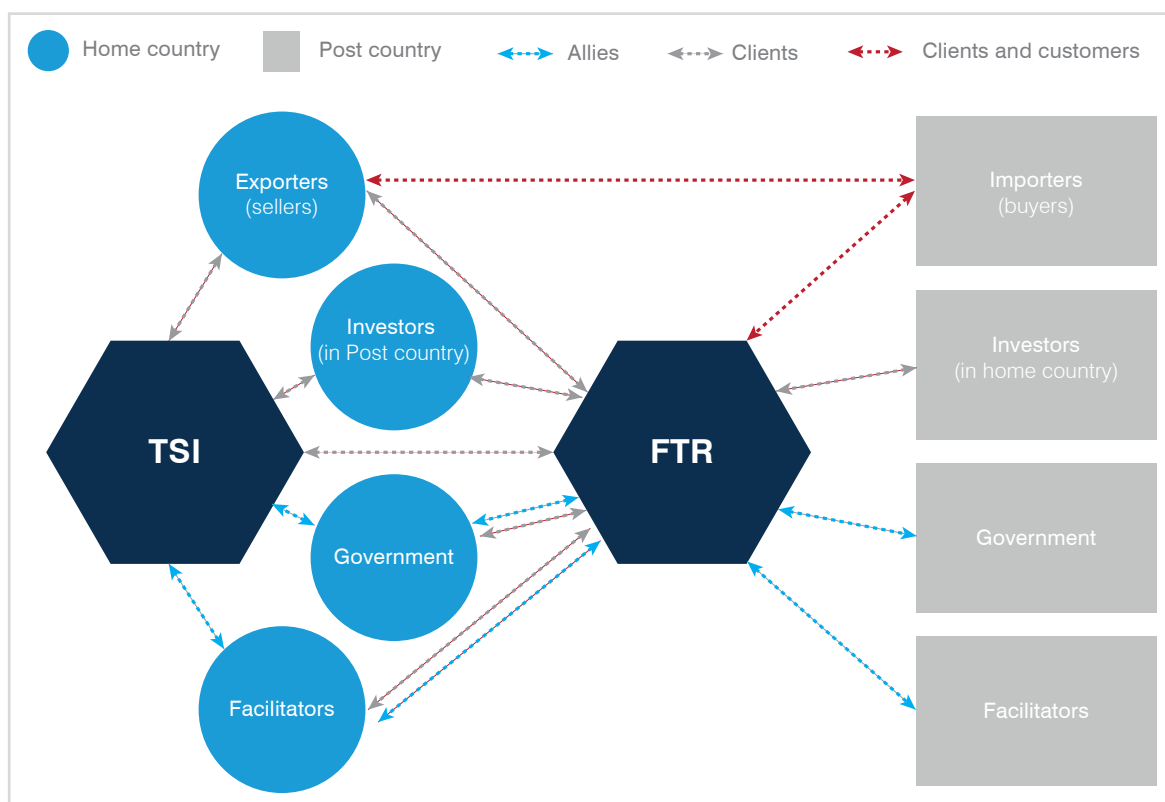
Home country
Post country
Allies
Clients
Clients and customers

Exporters
(sellers)

Investors
(in Post country)

TSI

Government

Facilitators

FTR

Importers
(buyers)

Investors
(in home country)

Government

Facilitators